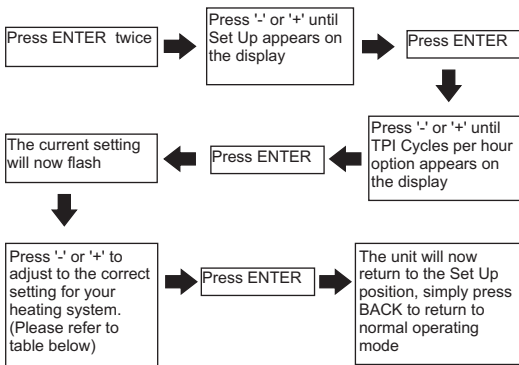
Press ENTER twice

Press '-' or '+' until Set Up appears on the display

Press ENTER

Press '-' or '+' until TPI Cycles per hour option appears on the display

Press ENTER

The current setting will now flash

Press '-' or '+' to adjust to the correct setting for your heating system. (Please refer to table below)

Press ENTER

The unit will now return to the Set Up position, simply press BACK to return to normal operating mode